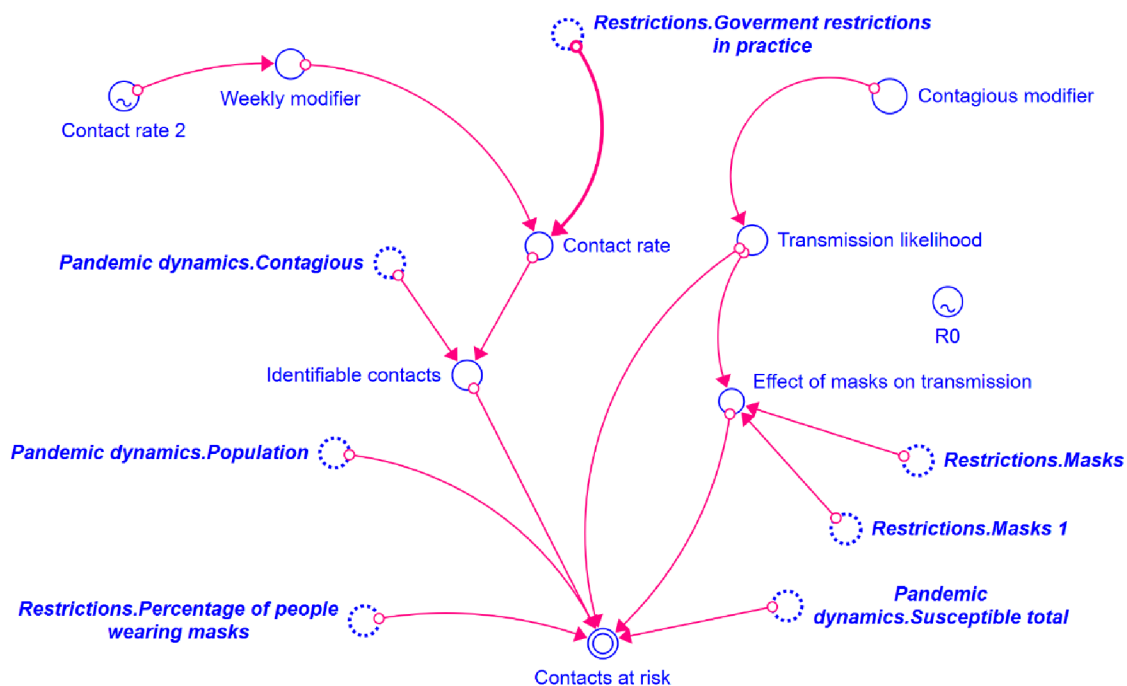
Restrictions.Goverment restrictions in practice

Contact rate 2

Weekly modifier

Contagious modifier

Pandemic dynamics.Contagious

Contact rate

Transmission likelihood

R0

Identifiable contacts

Effect of masks on transmission

Pandemic dynamics.Population

Restrictions.Masks

Restrictions.Masks 1

Restrictions.Percentage of people wearing masks

Pandemic dynamics.Susceptible total

Contacts at risk